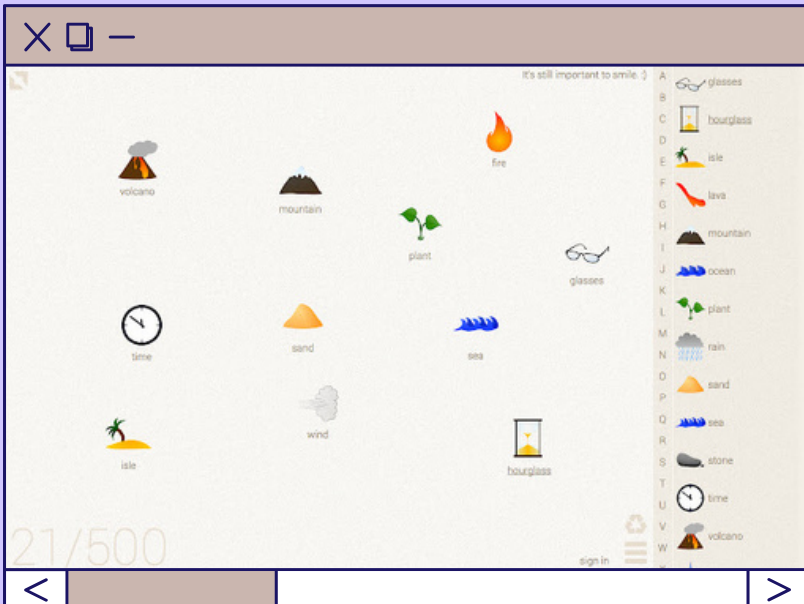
It's still important to smile. :)

volcano
mountain
fire
plant
glasses
time
sand
sea
wind
isle
hourglass

21/500

sign in

A
B
C
D
E
F
G
H
I
J
K
L
M
N
O
P
Q
R
S
T
U
V
W

glasses
hourglass
isle
lava
mountain
ocean
plant
rain
sand
sea
stone
time
volcano